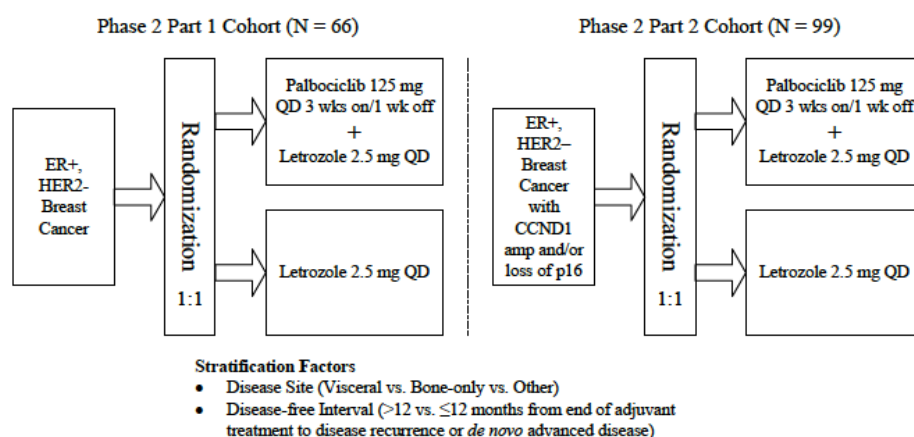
Phase 2 Part 1 Cohort (N = 66)

ER+, HER2- Breast Cancer

Randomization

1:1

Palbociclib 125 mg QD 3 wks on/1 wk off

+

Letrozole 2.5 mg QD

Letrozole 2.5 mg QD

Phase 2 Part 2 Cohort (N = 99)

ER+, HER2– Breast Cancer with CCND1 amp and/or loss of p16

Randomization

1:1

Palbociclib 125 mg QD 3 wks on/1 wk off

+

Letrozole 2.5 mg QD

Letrozole 2.5 mg QD

Stratification Factors

• Disease Site (Visceral vs. Bone-only vs. Other)

• Disease-free Interval (>12 vs. ≤12 months from end of adjuvant treatment to disease recurrence or de novo advanced disease)